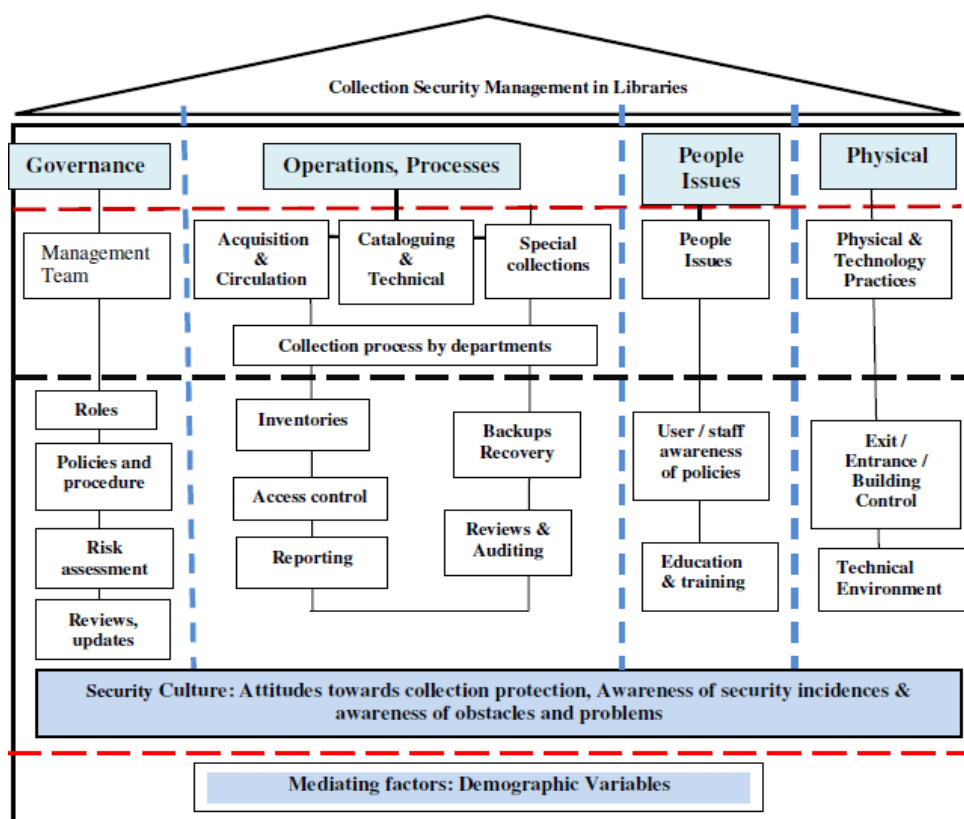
Collection Security Management in Libraries

Governance

Management Team

Roles

Policies and procedure

Risk assessment

Reviews, updates

Operations, Processes

Acquisition & Circulation

Cataloguing & Technical

Special collections

Collection process by departments

Inventories

Access control

Reporting

Backups Recovery

Reviews & Auditing

People Issues

People Issues

User / staff awareness of policies

Education & training

Physical

Physical & Technology Practices

Exit / Entrance / Building Control

Technical Environment

Security Culture: Attitudes towards collection protection, Awareness of security incidences & awareness of obstacles and problems

Mediating factors: Demographic Variables